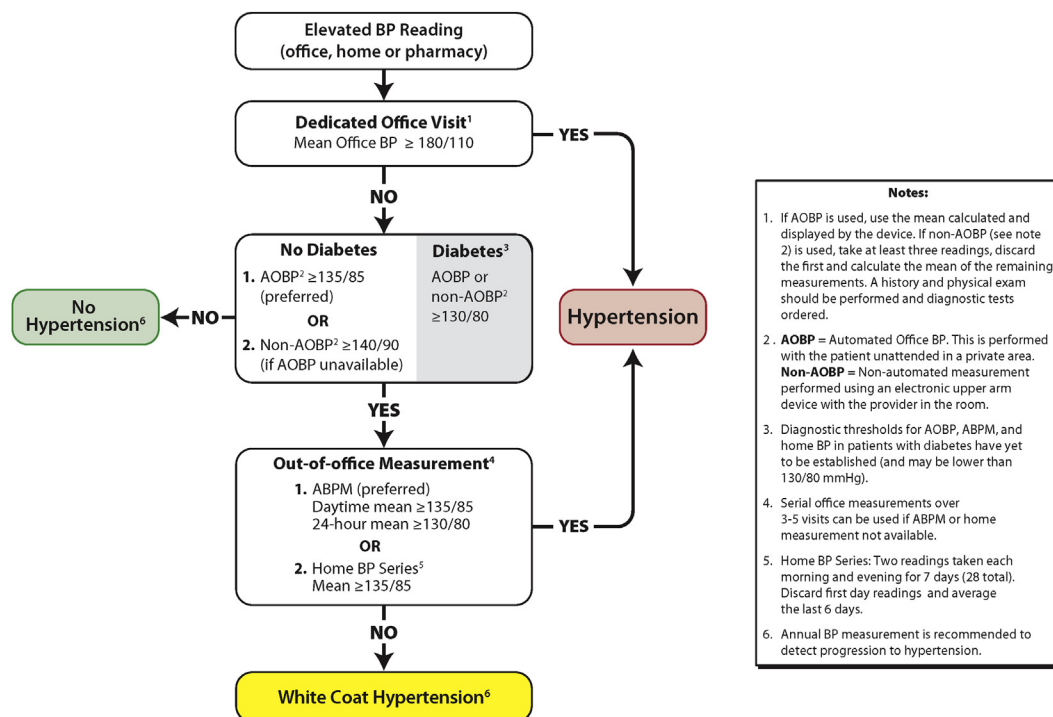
Elevated BP Reading (office, home or pharmacy)

Dedicated Office Visit$^1$
Mean Office BP ≥ 180/110

YES

NO

No Diabetes
1. AOBP$^2$ ≥135/85 (preferred)
OR
2. Non-AOBP$^2$ ≥140/90 (if AOBP unavailable)

Diabetes$^3$
AOBP or non-AOBP$^2$ ≥130/80

No Hypertension$^6$

NO

Hypertension

YES

Out-of-office Measurement$^4$
1. ABPM (preferred)
Daytime mean ≥135/85
24-hour mean ≥130/80
OR
2. Home BP Series$^5$
Mean ≥135/85

YES

NO

White Coat Hypertension$^6$

Notes:
1. If AOBP is used, use the mean calculated and displayed by the device. If non-AOBP (see note 2) is used, take at least three readings, discard the first and calculate the mean of the remaining measurements. A history and physical exam should be performed and diagnostic tests ordered.
2. AOBP = Automated Office BP. This is performed with the patient unattended in a private area. Non-AOBP = Non-automated measurement performed using an electronic upper arm device with the provider in the room.
3. Diagnostic thresholds for AOBP, ABPM, and home BP in patients with diabetes have yet to be established (and may be lower than 130/80 mmHg).
4. Serial office measurements over 3-5 visits can be used if ABPM or home measurement not available.
5. Home BP Series: Two readings taken each morning and evening for 7 days (28 total). Discard first day readings and average the last 6 days.
6. Annual BP measurement is recommended to detect progression to hypertension.